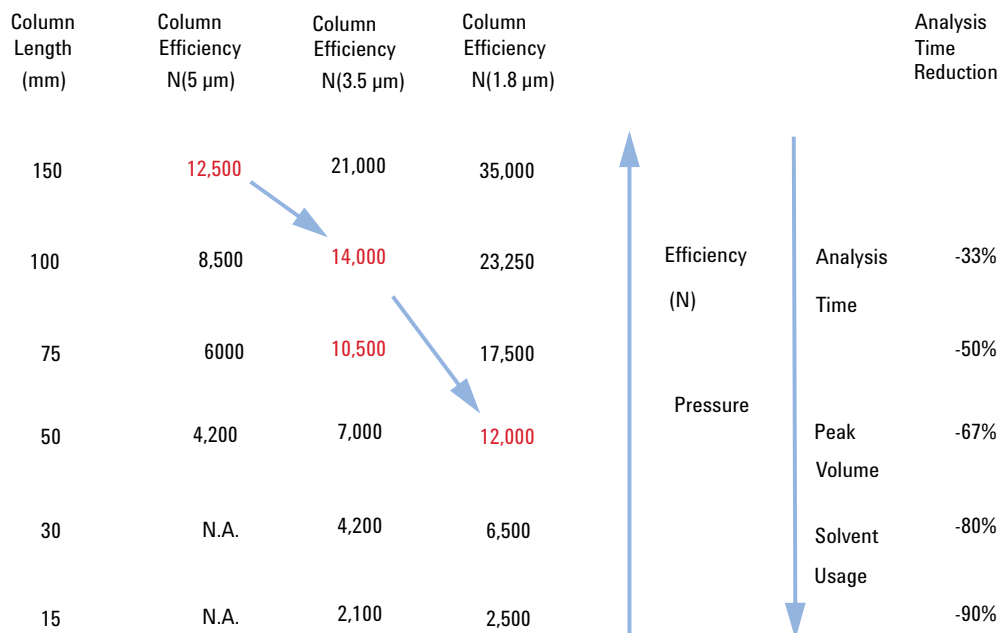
| Column Length (mm) | Column Efficiency N(5 µm) | Column Efficiency N(3.5 µm) | Column Efficiency N(1.8 µm) | Analysis Time Reduction |
|---|---|---|---|---|
| 150 | 12,500 | 21,000 | 35,000 | |
| 100 | 8,500 | 14,000 | 23,250 | -33% |
| 75 | 6000 | 10,500 | 17,500 | -50% |
| 50 | 4,200 | 7,000 | 12,000 | -67% |
| 30 | N.A. | 4,200 | 6,500 | -80% |
| 15 | N.A. | 2,100 | 2,500 | -90% |

Efficiency (N)

Pressure

Analysis Time

Peak Volume

Solvent Usage